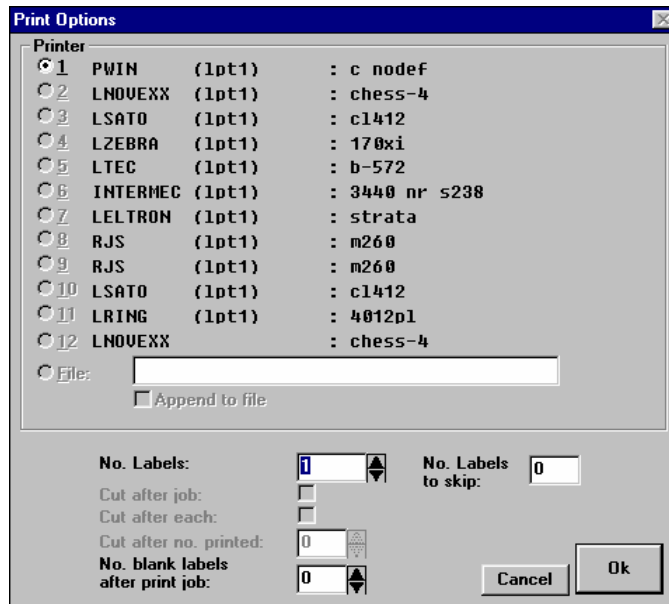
Print Options

Printer

1 PWIN (lpt1) : c nodef
2 LNOVEXX (lpt1) : chess-4
3 LSATO (lpt1) : cl412
4 LZEBRA (lpt1) : 170xi
5 LTEC (lpt1) : b-572
6 INTERMEC (lpt1) : 3440 nr s238
7 LELTRON (lpt1) : strata
8 RJS (lpt1) : m260
9 RJS (lpt1) : m260
10 LSATO (lpt1) : cl412
11 LRING (lpt1) : 4012pl
12 LNOVEXX : chess-4

File:

Append to file

No. Labels: 1

No. Labels to skip: 0

Cut after job:

Cut after each:

Cut after no. printed: 0

No. blank labels after print job: 0

Cancel

Ok